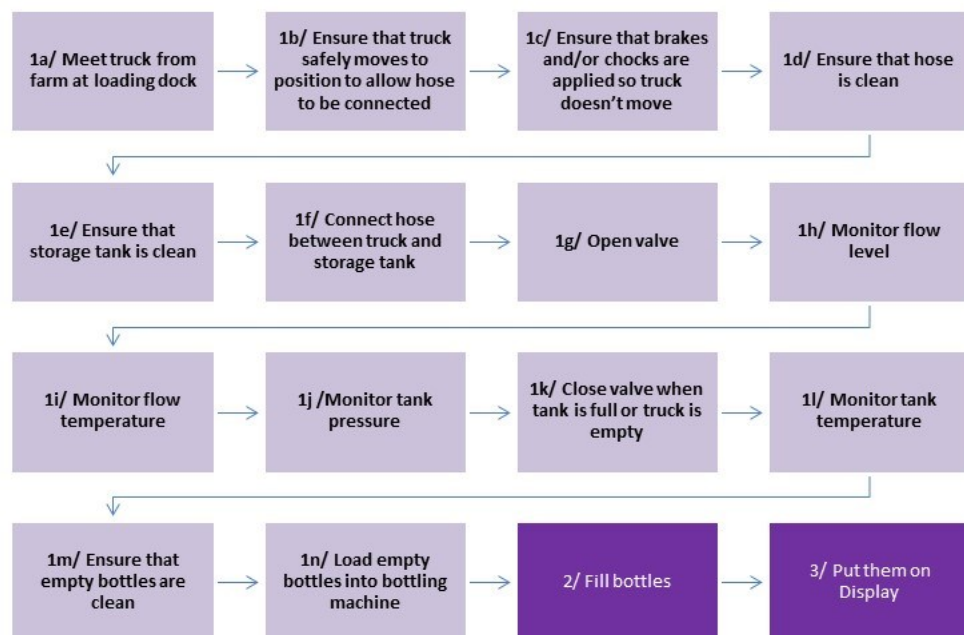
1a/ Meet truck from farm at loading dock

1b/ Ensure that truck safely moves to position to allow hose to be connected

1c/ Ensure that brakes and/or chocks are applied so truck doesn't move

1d/ Ensure that hose is clean

1e/ Ensure that storage tank is clean

1f/ Connect hose between truck and storage tank

1g/ Open valve

1h/ Monitor flow level

1i/ Monitor flow temperature

1j /Monitor tank pressure

1k/ Close valve when tank is full or truck is empty

1l/ Monitor tank temperature

1m/ Ensure that empty bottles are clean

1n/ Load empty bottles into bottling machine

2/ Fill bottles

3/ Put them on Display